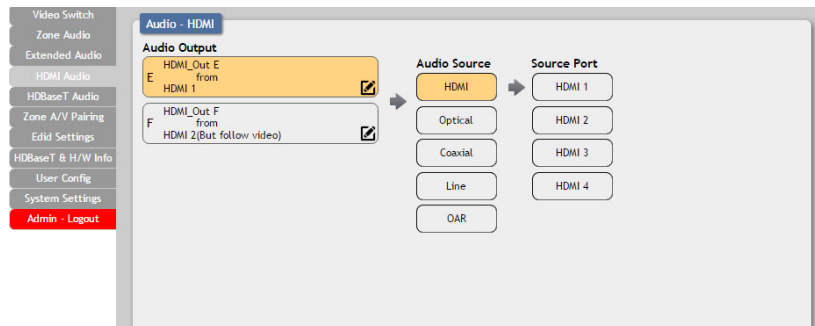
Video Switch
Zone Audio
Extended Audio
HDMI Audio
HDBaseT Audio
Zone A/V Pairing
Edid Settings
HDBaseT & H/W Info
User Config
System Settings
Admin - Logout

Audio - HDMI

Audio Output

E HDMI_Out E from HDMI 1

F HDMI_Out F from HDMI 2(But follow video)

Audio Source

HDMI
Optical
Coaxial
Line
OAR

Source Port

HDMI 1
HDMI 2
HDMI 3
HDMI 4